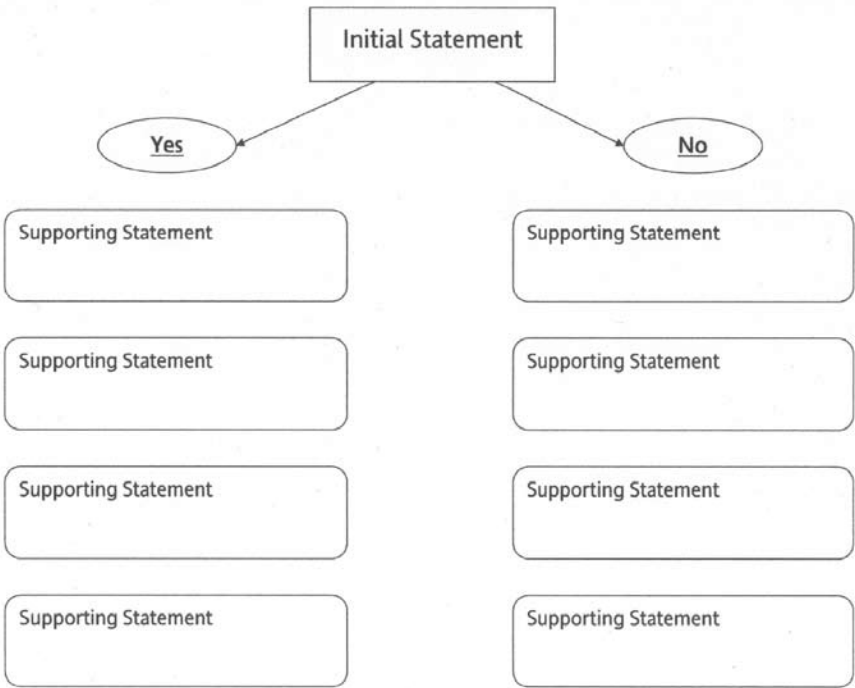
Initial Statement

Yes

No

Supporting Statement

Supporting Statement

Supporting Statement

Supporting Statement

Supporting Statement

Supporting Statement

Supporting Statement

Supporting Statement